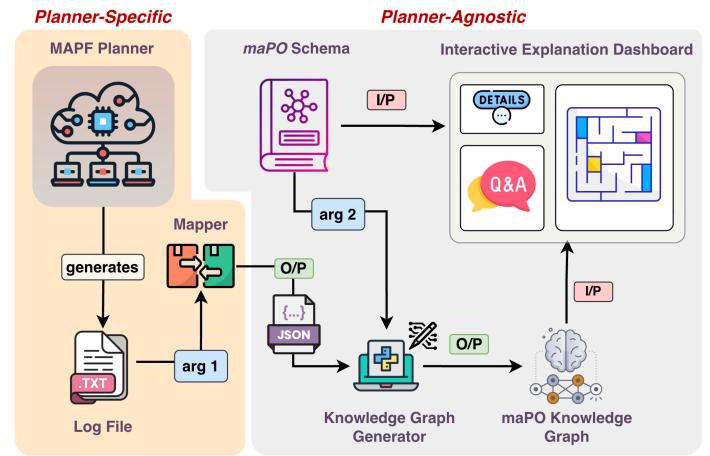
Planner-Specific

Planner-Agnostic

MAPF Planner

maPO Schema

Interactive Explanation Dashboard

I/P

DETAILS

Q&A

arg 2

Mapper

generates

O/P

{...}

JSON

O/P

I/P

.TXT

arg 1

Log File

Knowledge Graph Generator

maPO Knowledge Graph